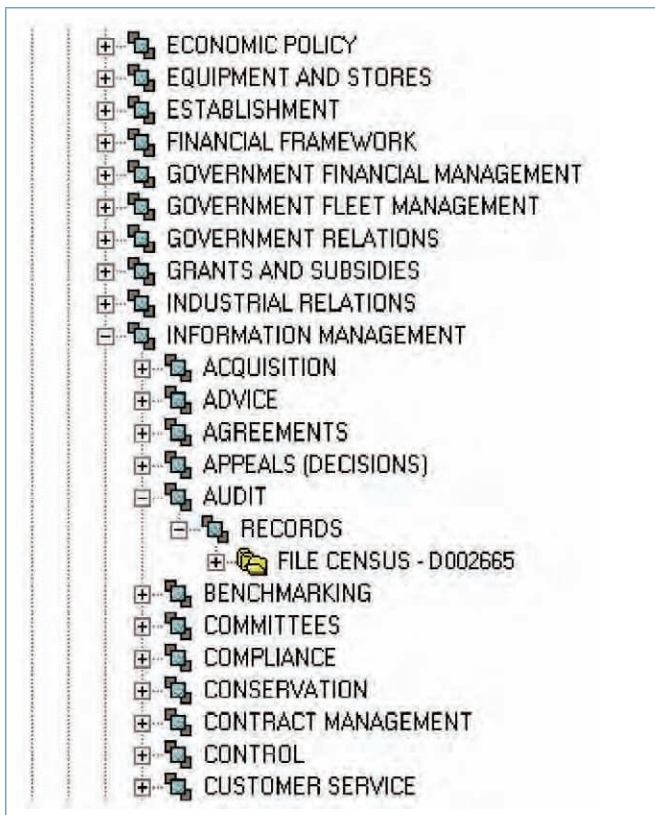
ECONOMIC POLICY
EQUIPMENT AND STORES
ESTABLISHMENT
FINANCIAL FRAMEWORK
GOVERNMENT FINANCIAL MANAGEMENT
GOVERNMENT FLEET MANAGEMENT
GOVERNMENT RELATIONS
GRANTS AND SUBSIDIES
INDUSTRIAL RELATIONS
INFORMATION MANAGEMENT
ACQUISITION
ADVICE
AGREEMENTS
APPEALS (DECISIONS)
AUDIT
RECORDS
FILE CENSUS - D002665
BENCHMARKING
COMMITTEES
COMPLIANCE
CONSERVATION
CONTRACT MANAGEMENT
CONTROL
CUSTOMER SERVICE